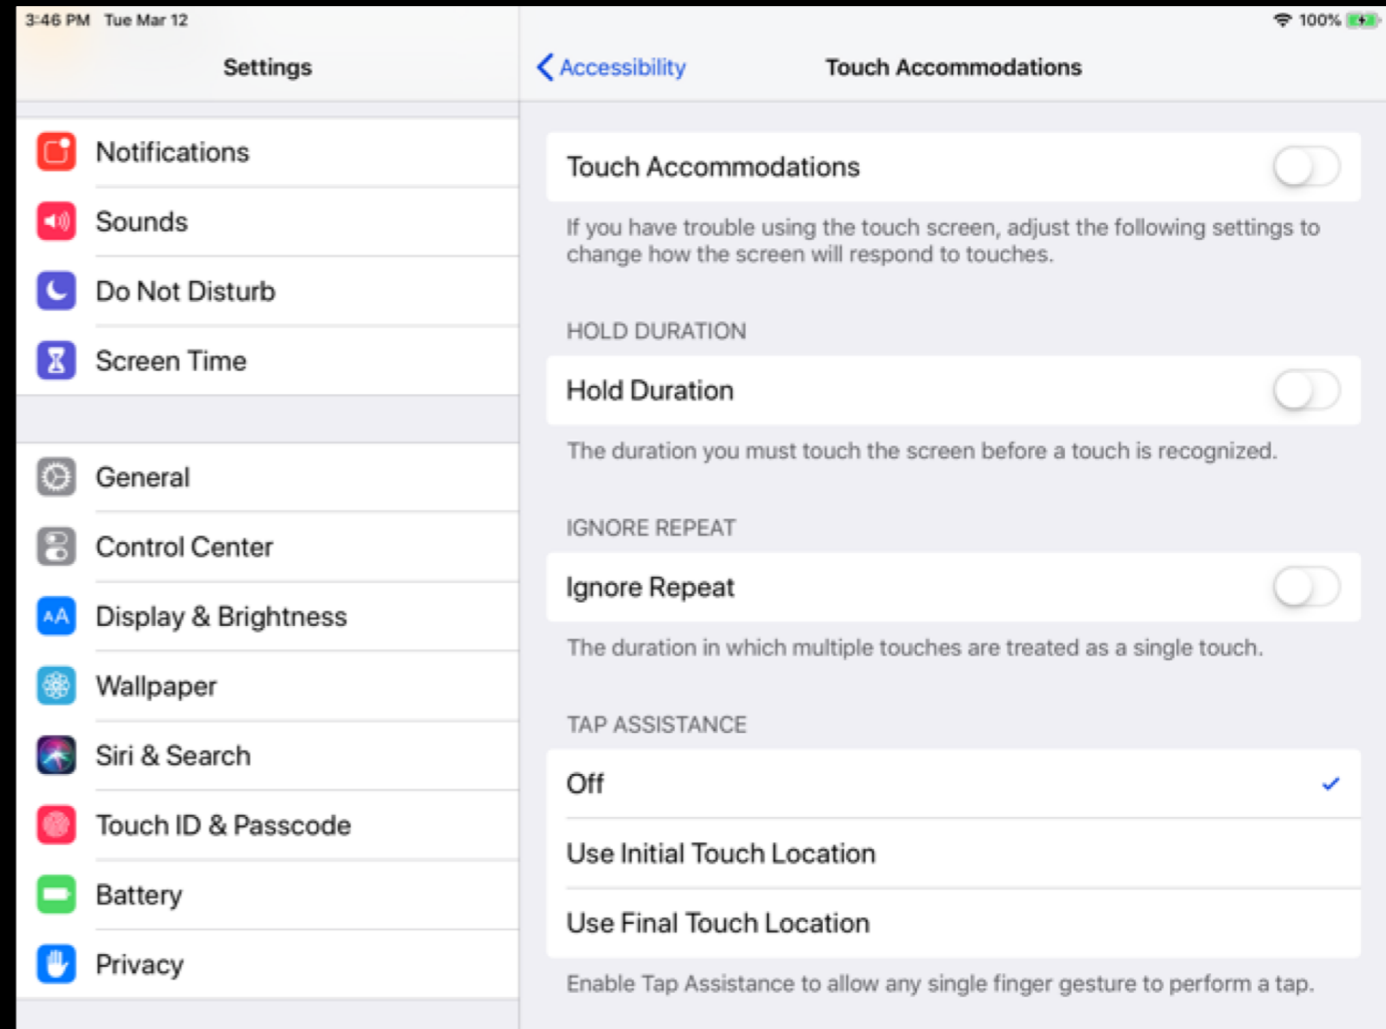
3:46 PM Tue Mar 12

100%

Settings

Notifications

Sounds

Do Not Disturb

Screen Time

General

Control Center

Display & Brightness

Wallpaper

Siri & Search

Touch ID & Passcode

Battery

Privacy

Accessibility

Touch Accommodations

Touch Accommodations

If you have trouble using the touch screen, adjust the following settings to change how the screen will respond to touches.

HOLD DURATION

Hold Duration

The duration you must touch the screen before a touch is recognized.

IGNORE REPEAT

Ignore Repeat

The duration in which multiple touches are treated as a single touch.

TAP ASSISTANCE

Off

Use Initial Touch Location

Use Final Touch Location

Enable Tap Assistance to allow any single finger gesture to perform a tap.